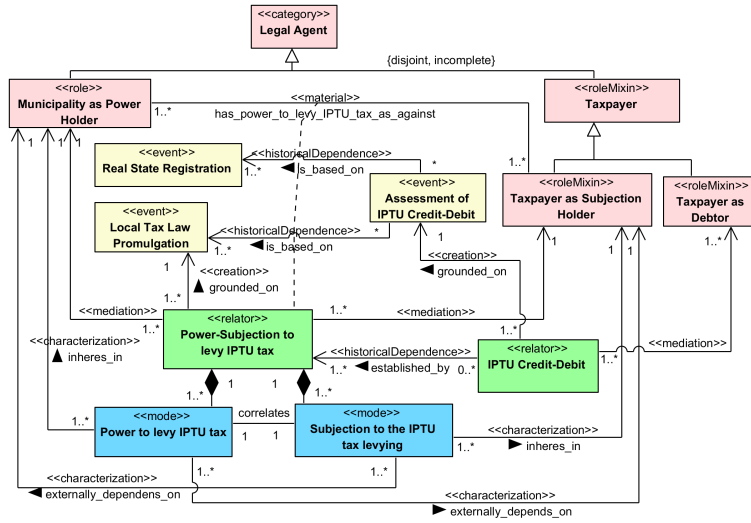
<<category>>
Legal Agent

{disjoint, incomplete}

<<role>>
Municipality as Power Holder

<<roleMixin>>
Taxpayer

<<material>>
has_power_to_levy_IPTU_tax_as_against

1..*

1..*

<<event>>
Real State Registration

<<historicalDependence>>

1..*

is_based_on

*

<<event>>
Assessment of IPTU Credit-Debit

<<roleMixin>>
Taxpayer as Subjection Holder

<<roleMixin>>
Taxpayer as Debtor

<<event>>
Local Tax Law Promulgation

<<historicalDependence>>

1..*

is_based_on

*

1

<<creation>>

grounded_on

1

<<creation>>

grounded_on

1..*

1

1

1

1..*

<<mediation>>

1..*

<<mediation>>

1..*

<<characterization>>

inheres_in

1..*

<<relator>>
Power-Subjection to levy IPTU tax

<<historicalDependence>>

1..*

established_by

0..*

<<relator>>
IPTU Credit-Debit

1..*

<<mediation>>

1..*

1

1..*

1

<<mode>>
Power to levy IPTU tax

correlates

1

1

<<mode>>
Subjection to the IPTU tax levying

<<characterization>>

1..*

inheres_in

1..*

<<characterization>>

1..*

externally_dependens_on

<<characterization>>

externally_depends_on

1

1

1

1